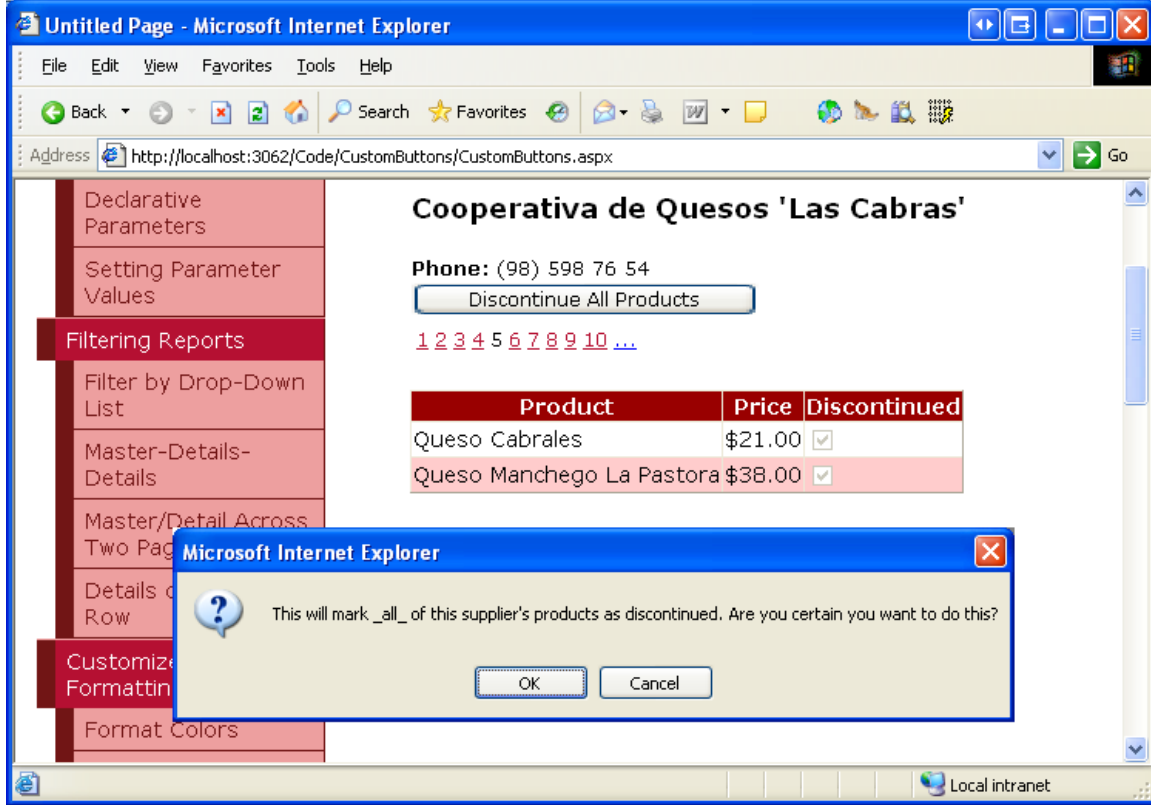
Untitled Page - Microsoft Internet Explorer

File Edit View Favorites Tools Help

Back Search Favorites

Address http://localhost:3062/Code/CustomButtons/CustomButtons.aspx Go

Declarative Parameters

Setting Parameter Values

Filtering Reports

Filter by Drop-Down List

Master-Details-Details

Master/Detail Across Two Pag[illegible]

Details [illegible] Row

Customize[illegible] Formattin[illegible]

Format Colors

Cooperativa de Quesos 'Las Cabras'

**Phone:** (98) 598 76 54

Discontinue All Products

1 2 3 4 5 6 7 8 9 10 ...

| Product | Price | Discontinued |
|---|---|---|
| Queso Cabrales | $21.00 | |
| Queso Manchego La Pastora | $38.00 | |

Microsoft Internet Explorer

This will mark _all_ of this supplier's products as discontinued. Are you certain you want to do this?

OK Cancel

Local intranet